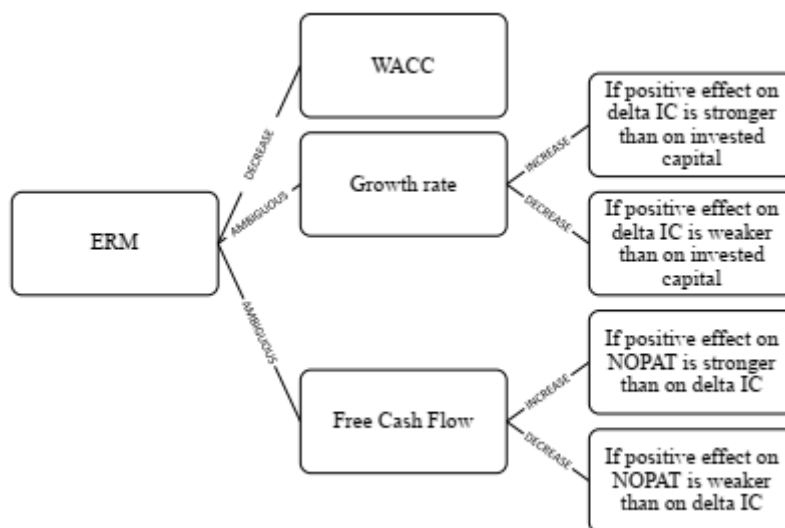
ERM

DECREASE

WACC

AMBIGUOUS

Growth rate

INCREASE

If positive effect on delta IC is stronger than on invested capital

DECREASE

If positive effect on delta IC is weaker than on invested capital

AMBIGUOUS

Free Cash Flow

INCREASE

If positive effect on NOPAT is stronger than on delta IC

DECREASE

If positive effect on NOPAT is weaker than on delta IC